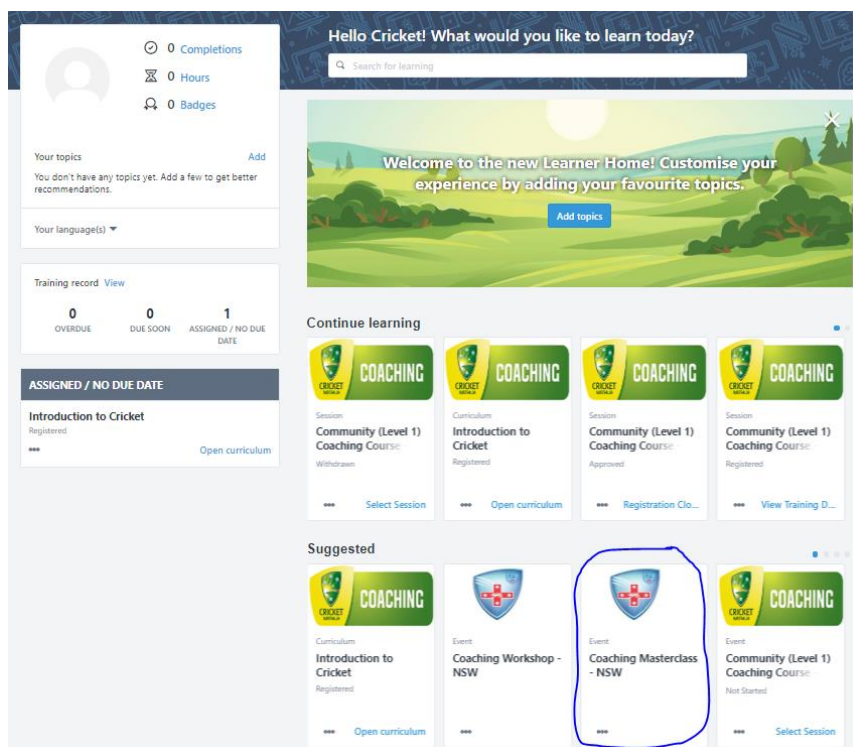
0 Completions
0 Hours
0 Badges

Your topics
Add
You don't have any topics yet. Add a few to get better recommendations.

Your language(s)

Training record View

| 0 | 0 | 1 |
|---|---|---|
| OVERDUE | DUE SOON | ASSIGNED / NO DUE DATE |

ASSIGNED / NO DUE DATE

Introduction to Cricket
Registered
•••
Open curriculum

Hello Cricket! What would you like to learn today?

Search for learning

Welcome to the new Learner Home! Customise your experience by adding your favourite topics.

Add topics

Continue learning

CRICKET COACHING
Session
Community (Level 1) Coaching Course
Withdrawn
••• Select Session

CRICKET COACHING
Curriculum
Introduction to Cricket
Registered
••• Open curriculum

CRICKET COACHING
Session
Community (Level 1) Coaching Course
Approved
••• Registration Clo...

CRICKET COACHING
Session
Community (Level 1) Coaching Course
Registered
••• View Training D...

Suggested

CRICKET COACHING
Curriculum
Introduction to Cricket
Registered
••• Open curriculum

Event
Coaching Workshop - NSW
•••

Event
Coaching Masterclass - NSW
•••

CRICKET COACHING
Event
Community (Level 1) Coaching Course
Not Started
••• Select Session